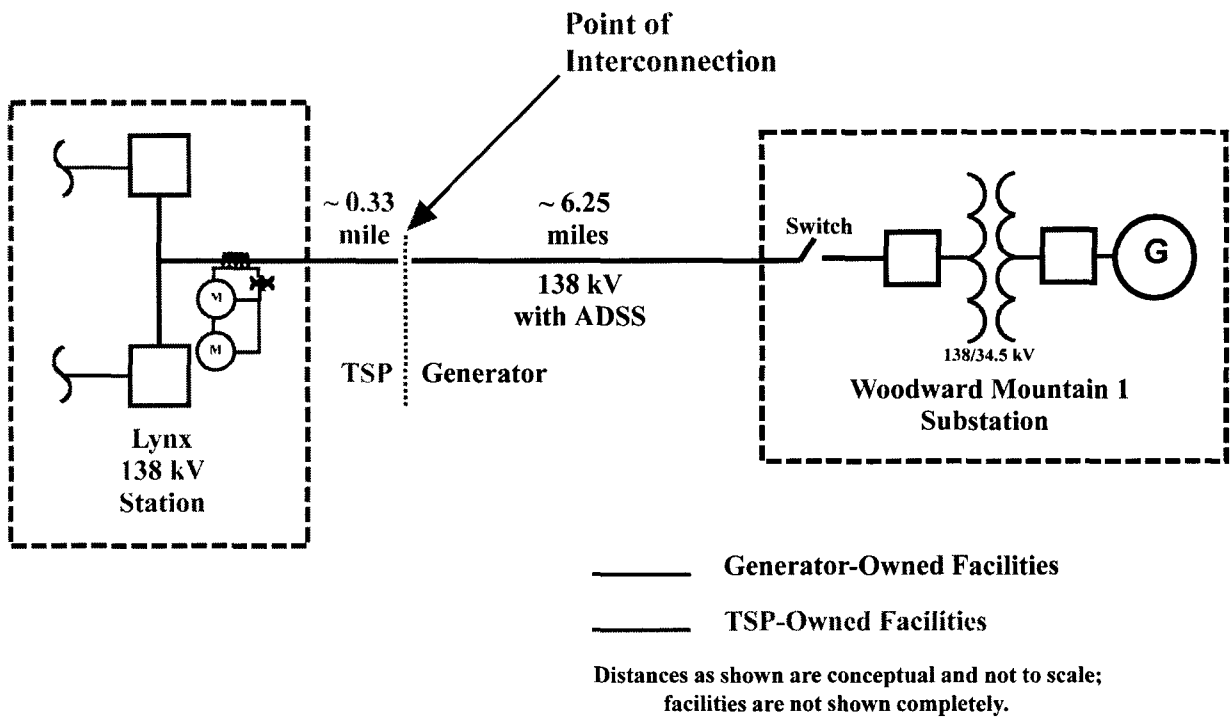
Point of Interconnection

~ 0.33 mile

~ 6.25 miles

138 kV with ADSS

Switch

G

M

M

138/34.5 kV

TSP

Generator

Lynx 138 kV Station

Woodward Mountain 1 Substation

Generator-Owned Facilities

TSP-Owned Facilities

Distances as shown are conceptual and not to scale; facilities are not shown completely.